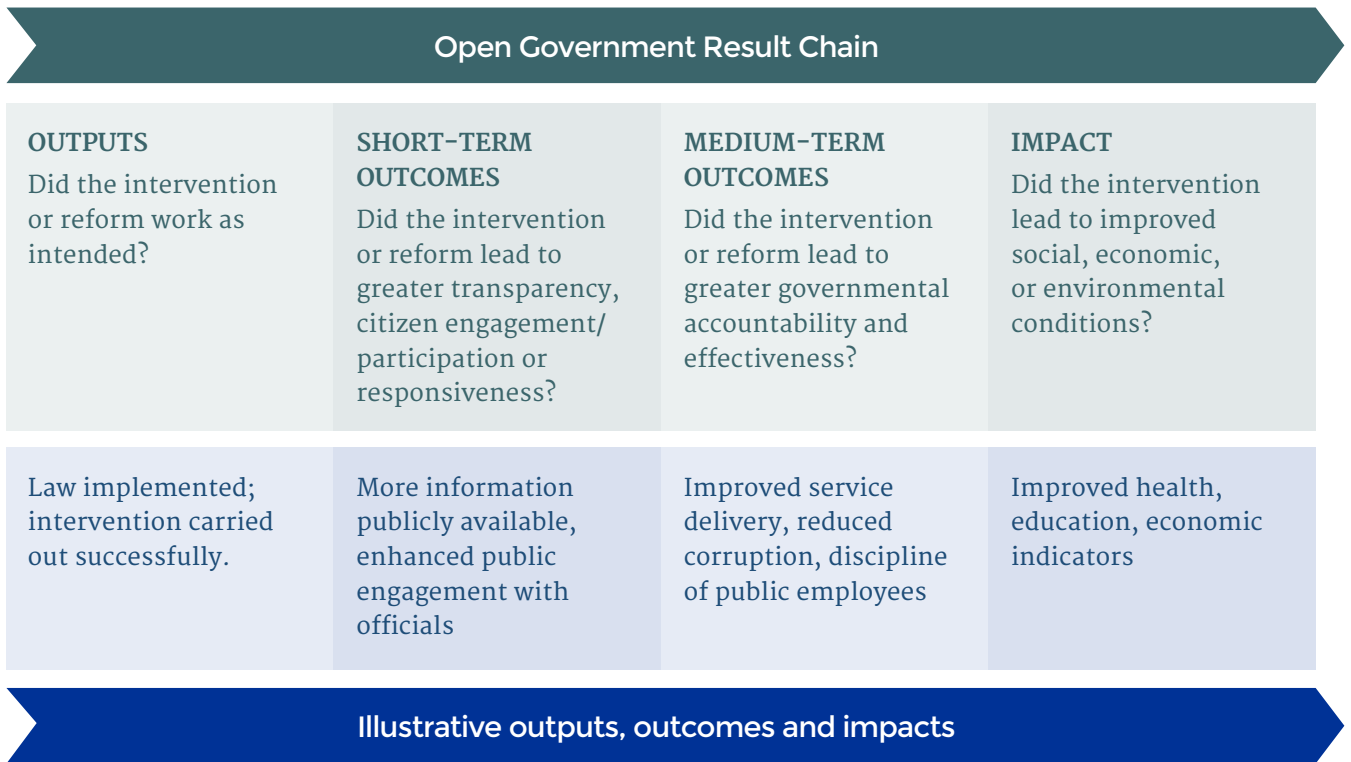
Open Government Result Chain

| OUTPUTS Did the intervention or reform work as intended? | SHORT-TERM OUTCOMES Did the intervention or reform lead to greater transparency, citizen engagement/ participation or responsiveness? | MEDIUM-TERM OUTCOMES Did the intervention or reform lead to greater governmental accountability and effectiveness? | IMPACT Did the intervention lead to improved social, economic, or environmental conditions? |
|---|---|---|---|
| Law implemented; intervention carried out successfully. | More information publicly available, enhanced public engagement with officials | Improved service delivery, reduced corruption, discipline of public employees | Improved health, education, economic indicators |

Illustrative outputs, outcomes and impacts